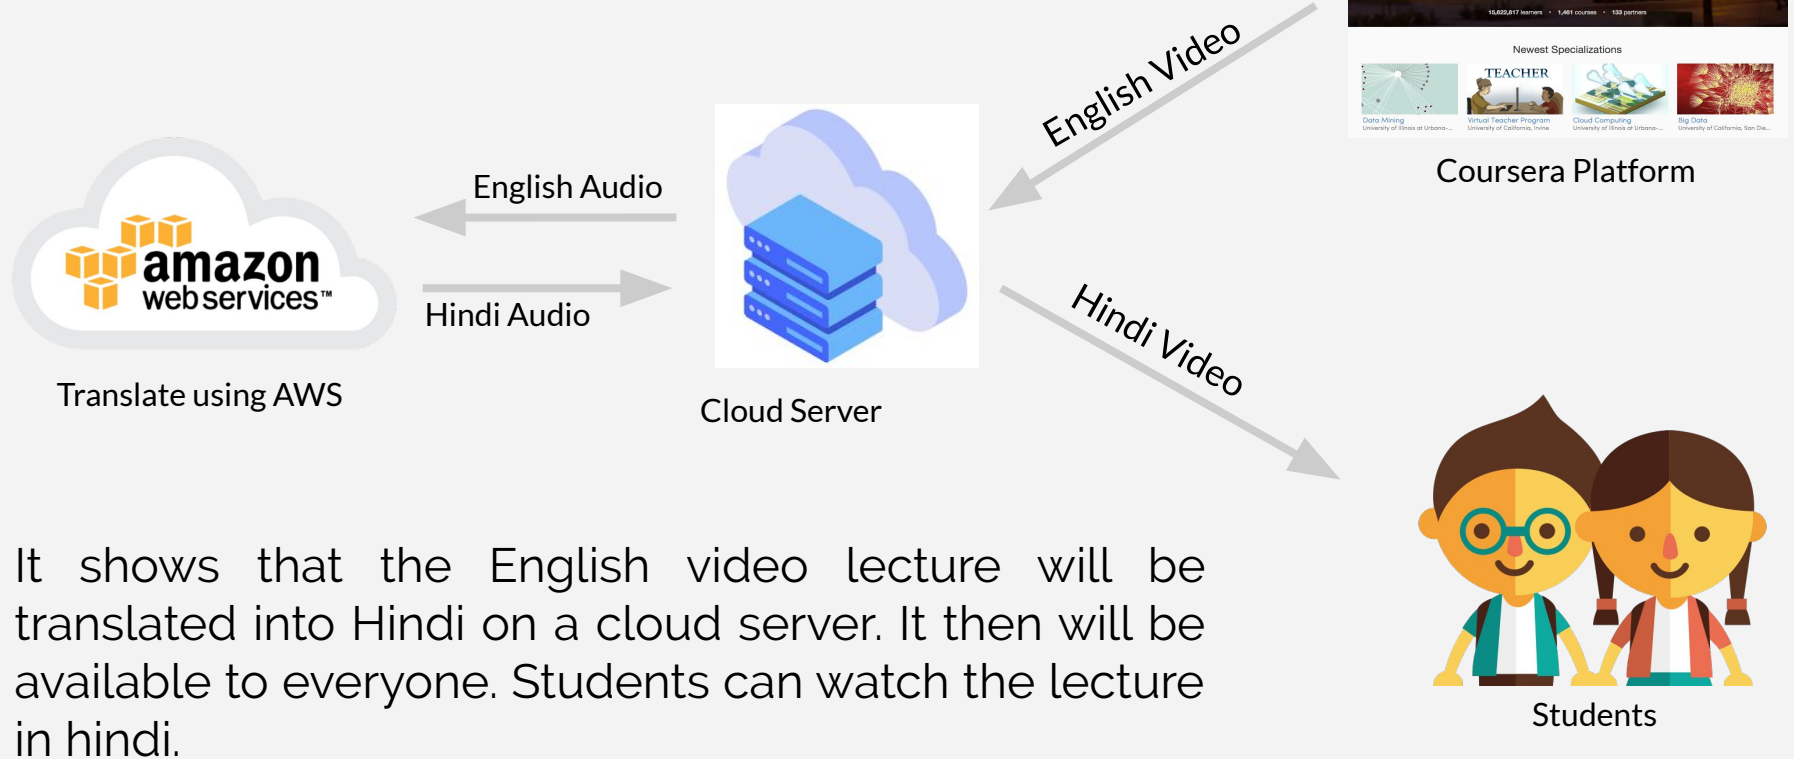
15,622,817 learners • 1,461 courses • 133 partners

Newest Specializations

TEACHER

Data Mining
University of Illinois at Urbana-...

Virtual Teacher Program
University of California, Irvine

Cloud Computing
University of Illinois at Urbana-...

Big Data
University of California, San Die...

Coursera Platform

English Video

English Audio

Hindi Audio

amazon web services™

Translate using AWS

Cloud Server

Hindi Video

Students

It shows that the English video lecture will be translated into Hindi on a cloud server. It then will be available to everyone. Students can watch the lecture in hindi.